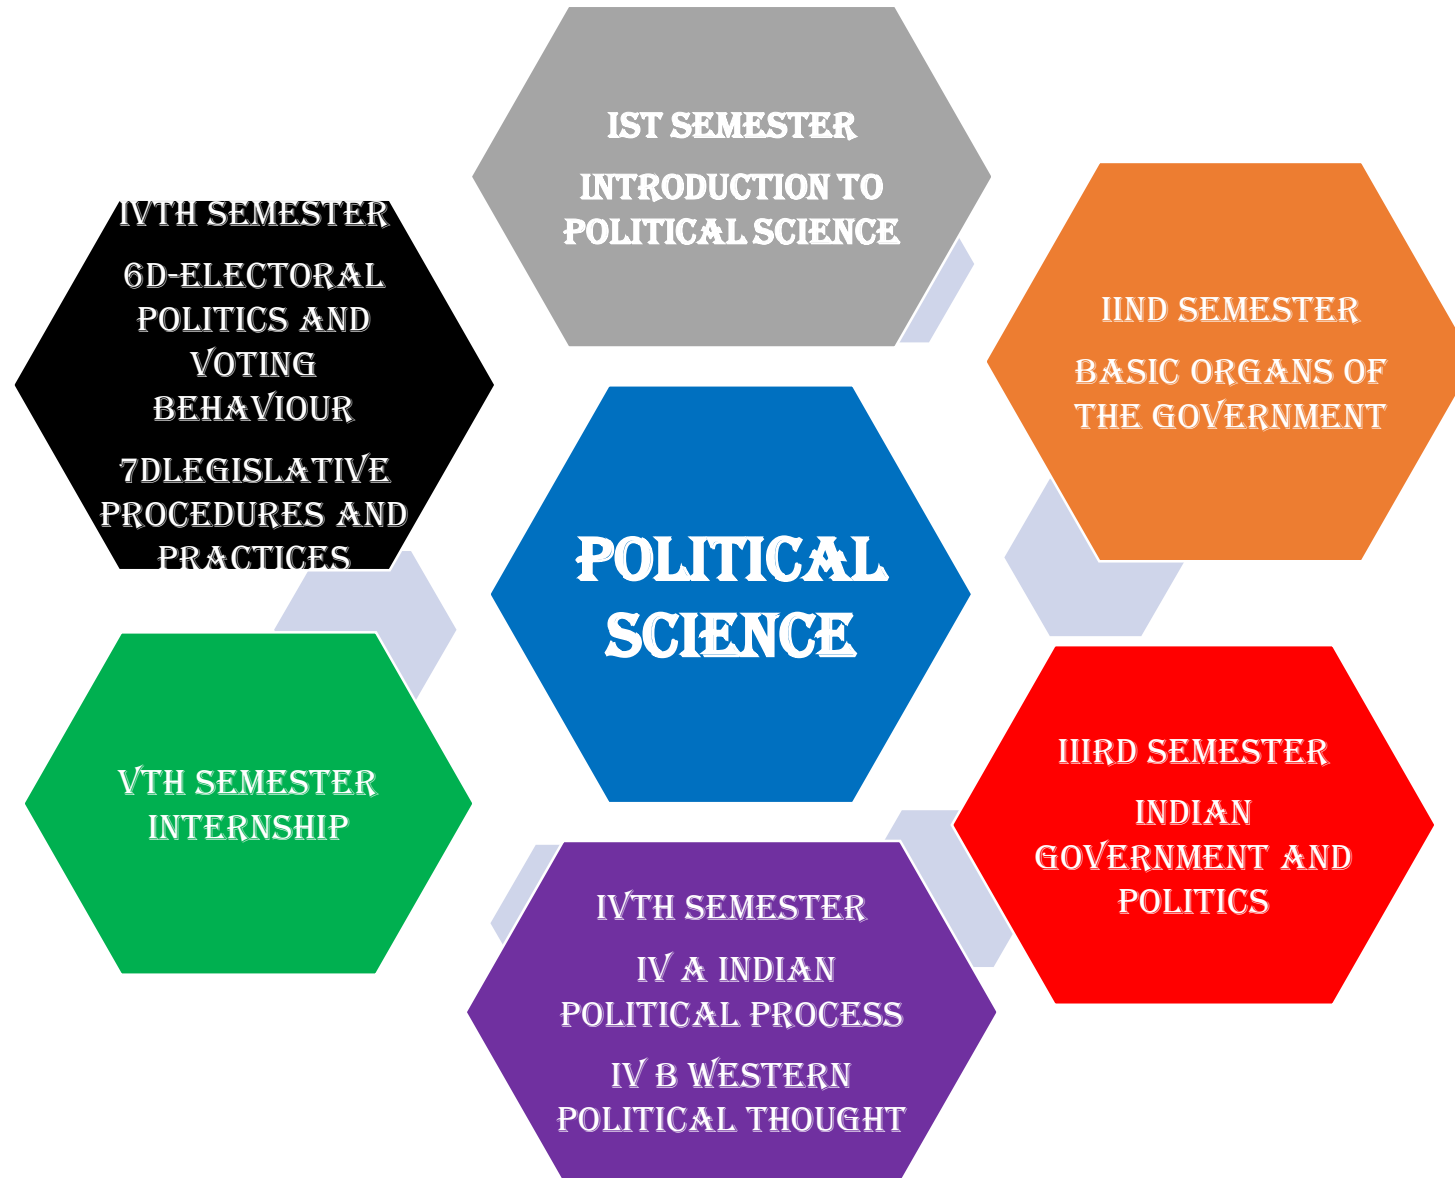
POLITICAL SCIENCE

IST SEMESTER

INTRODUCTION TO POLITICAL SCIENCE

IIND SEMESTER

BASIC ORGANS OF THE GOVERNMENT

IIIRD SEMESTER

INDIAN GOVERNMENT AND POLITICS

IVTH SEMESTER

IV A INDIAN POLITICAL PROCESS

IV B WESTERN POLITICAL THOUGHT

VTH SEMESTER INTERNSHIP

IVTH SEMESTER

6D-ELECTORAL POLITICS AND VOTING BEHAVIOUR

7DLEGISLATIVE PROCEDURES AND PRACTICES